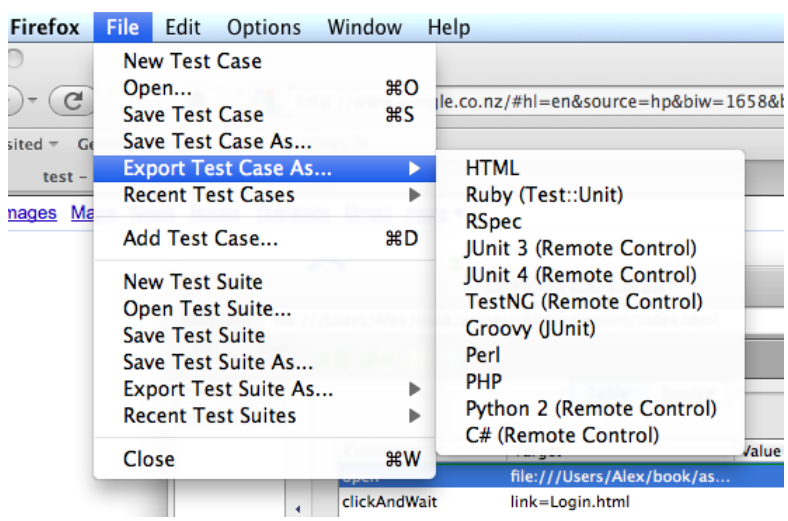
Firefox File Edit Options Window Help

New Test Case
Open... ⌘O
Save Test Case ⌘S
Save Test Case As...
Export Test Case As...
Recent Test Cases

Add Test Case... ⌘D

New Test Suite
Open Test Suite...
Save Test Suite
Save Test Suite As...
Export Test Suite As...
Recent Test Suites

Close ⌘W

HTML
Ruby (Test::Unit)
RSpec
JUnit 3 (Remote Control)
JUnit 4 (Remote Control)
TestNG (Remote Control)
Groovy (JUnit)
Perl
PHP
Python 2 (Remote Control)
C# (Remote Control)

gle.co.nz/#hl=en&source=hp&biw=1658&b
sited Ge
test -
nages Ma
Value
open file:///Users/Alex/book/as...
clickAndWait link=Login.html